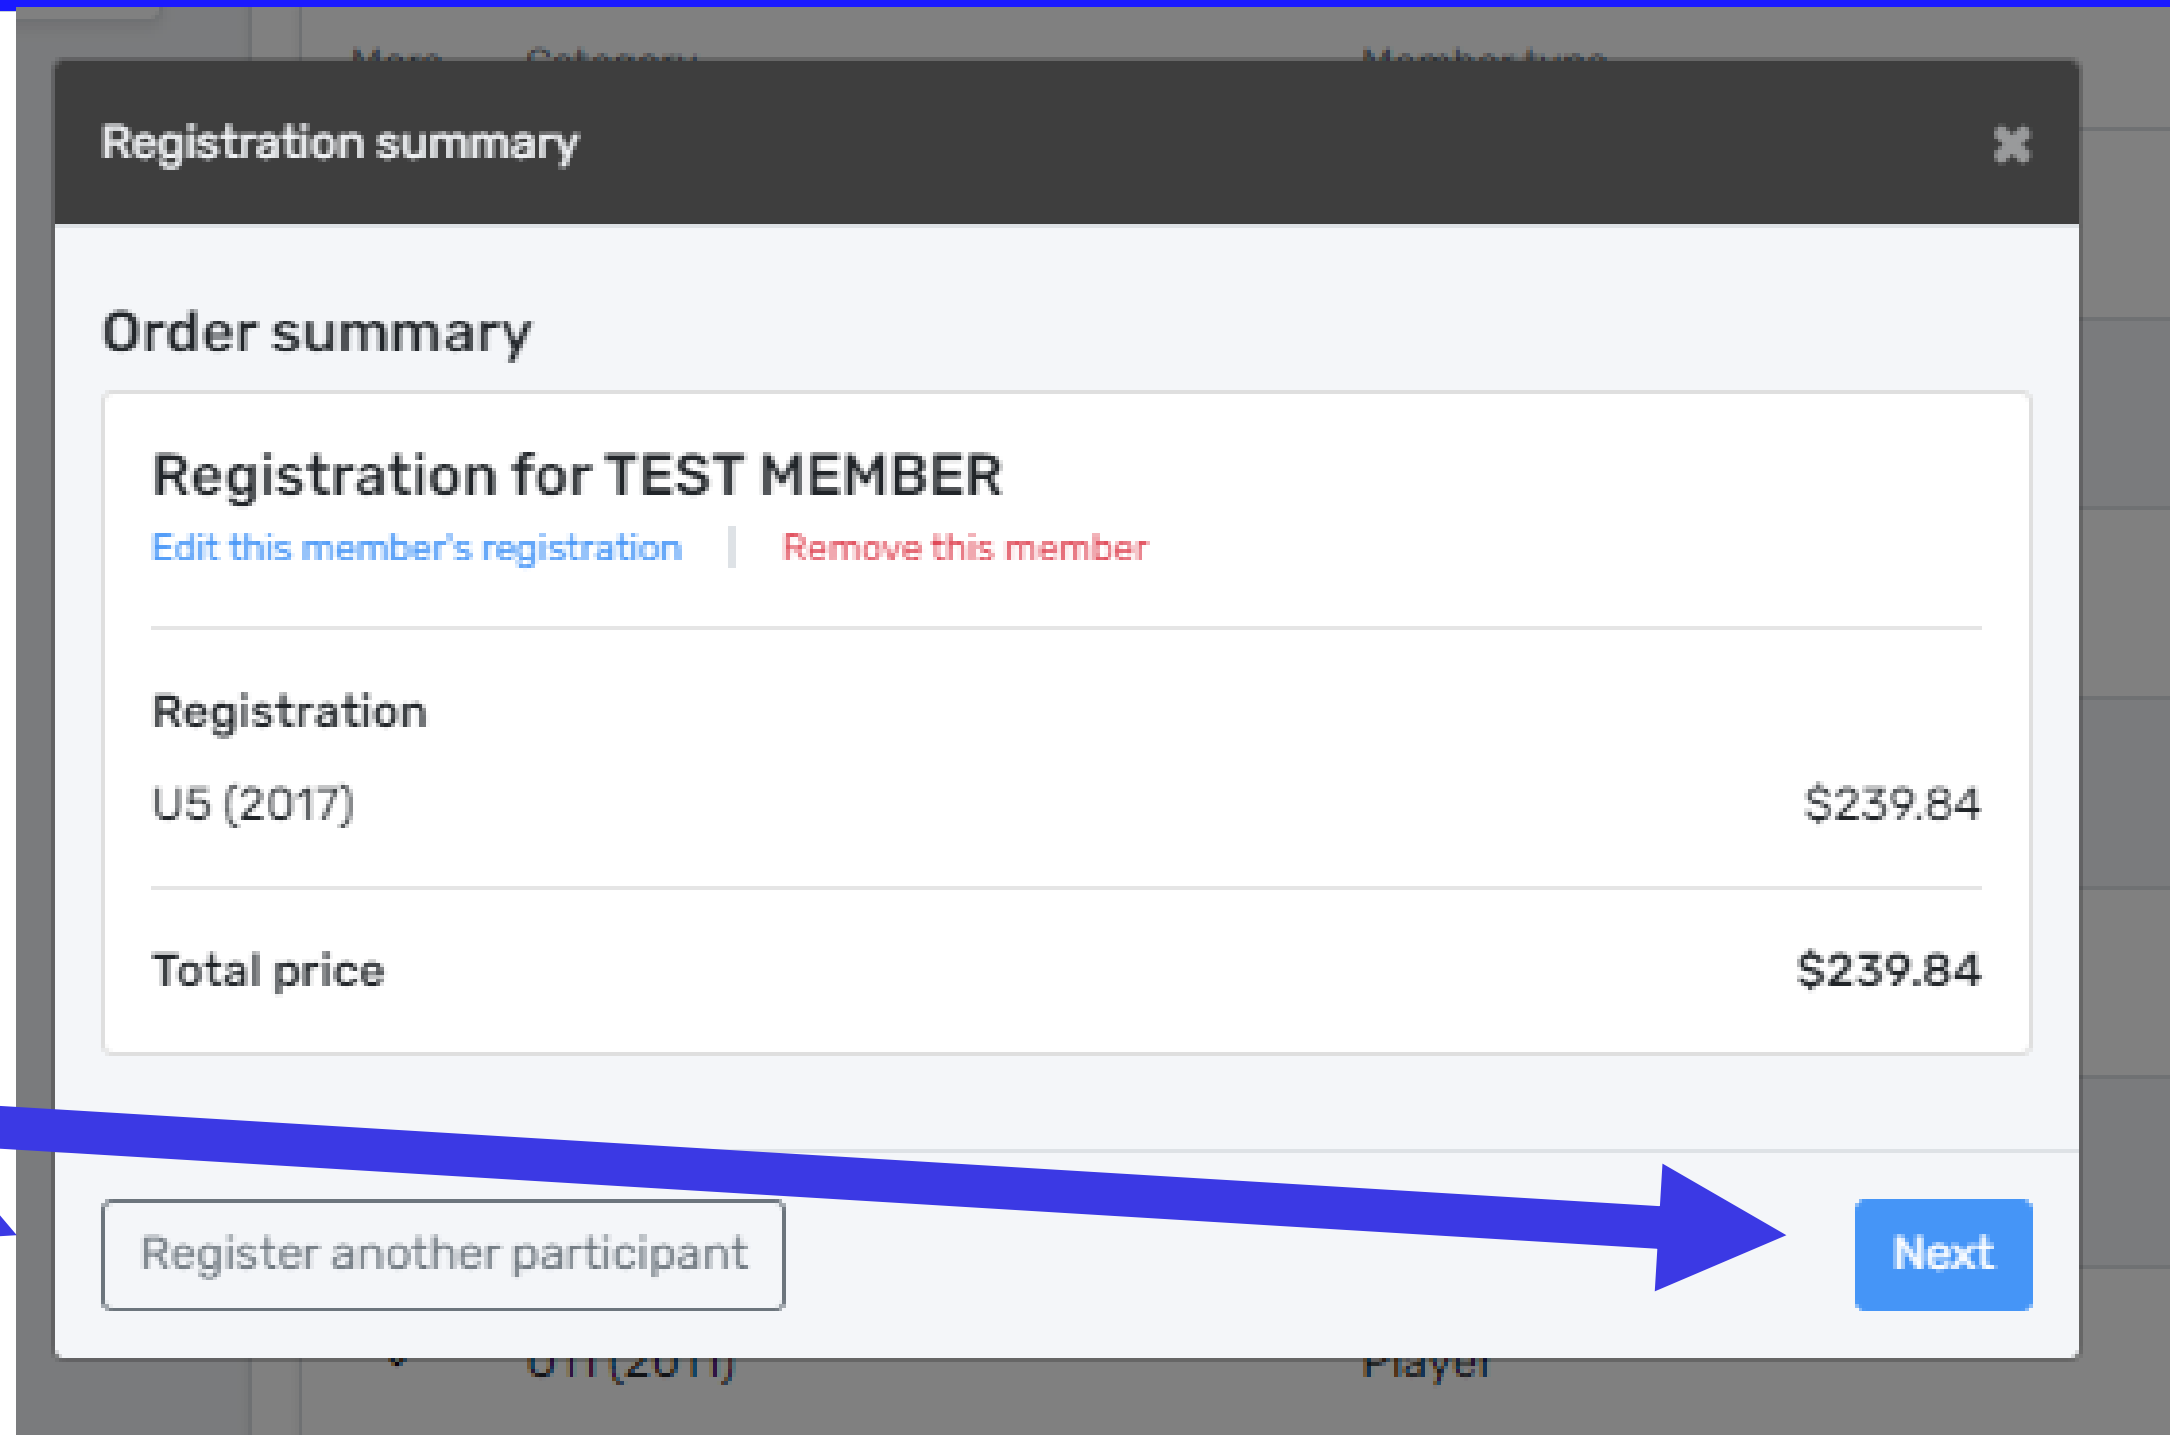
Registration summary

Order summary

Registration for TEST MEMBER

Edit this member's registration | Remove this member

Registration

U5 (2017) $239.84

Total price $239.84

Register another participant

Next